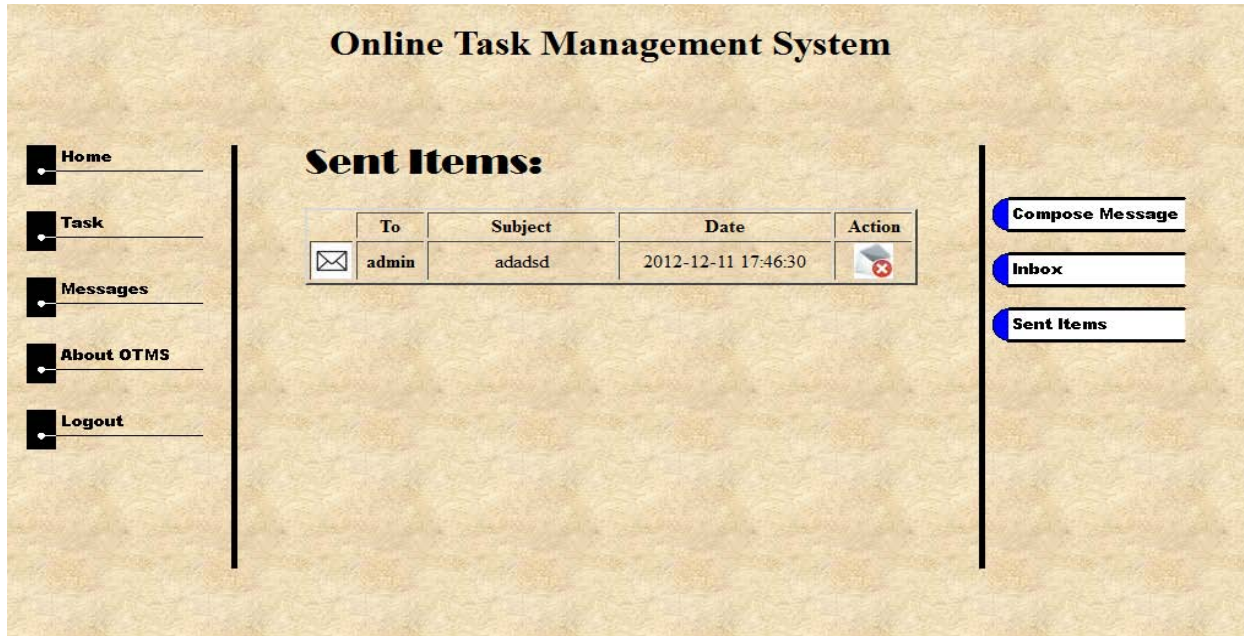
Online Task Management System

Home

Task

Messages

About OTMS

Logout

Sent Items:

| | To | Subject | Date | Action |
|---|---|---|---|---|
| | admin | adadsd | 2012-12-11 17:46:30 | |

Compose Message

Inbox

Sent Items